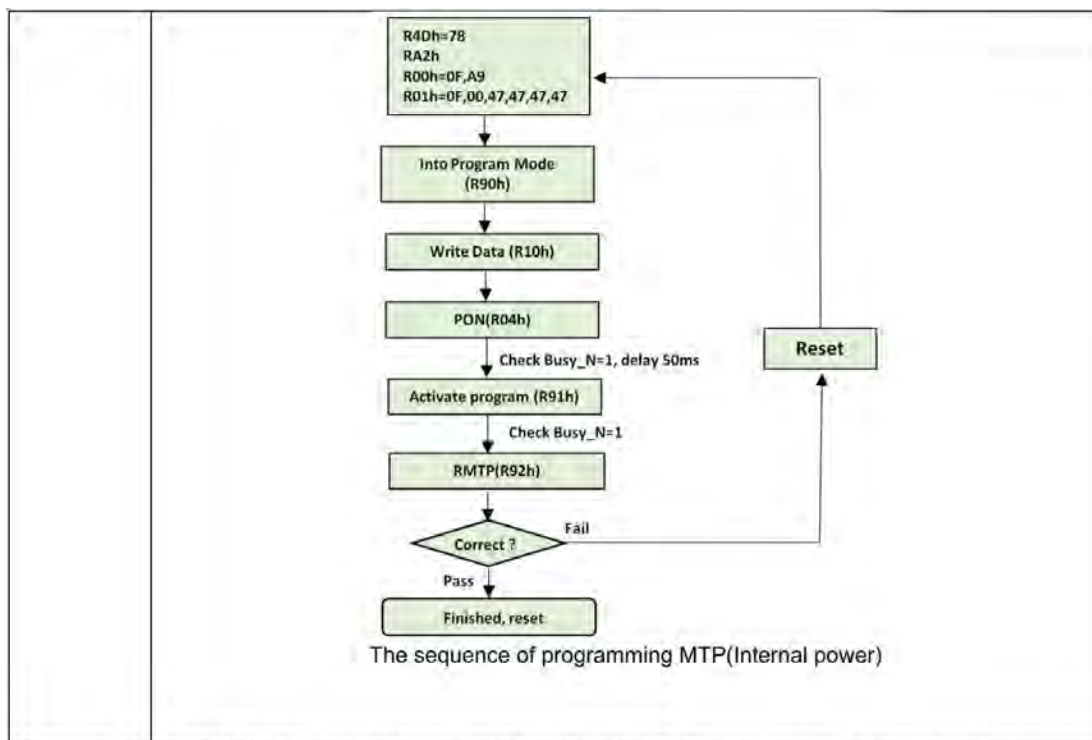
R4Dh=78
RA2h
R00h=0F,A9
R01h=0F,00,47,47,47,47

Into Program Mode (R90h)

Write Data (R10h)

PON(R04h)

Check Busy_N=1, delay 50ms

Reset

Activate program (R91h)

Check Busy_N=1

RMTP(R92h)

Correct ?

Fail

Pass

Finished, reset

The sequence of programming MTP(Internal power)